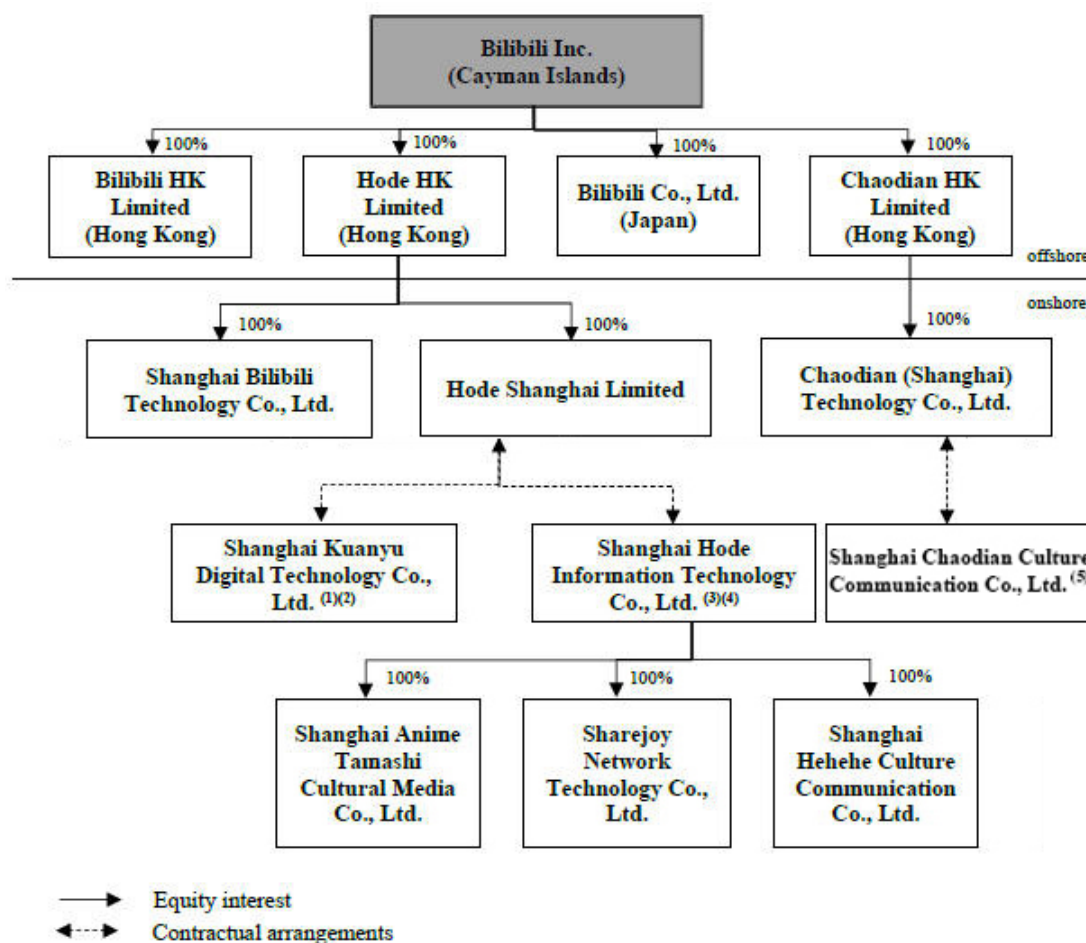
Bilibili Inc.
(Cayman Islands)

100%
Bilibili HK Limited (Hong Kong)

100%
Hode HK Limited (Hong Kong)

100%
Bilibili Co., Ltd. (Japan)

100%
Chaodian HK Limited (Hong Kong)

offshore

onshore

100%
Shanghai Bilibili Technology Co., Ltd.

100%
Hode Shanghai Limited

100%
Chaodian (Shanghai) Technology Co., Ltd.

Shanghai Kuanyu Digital Technology Co., Ltd. $^{(1)(2)}$

Shanghai Hode Information Technology Co., Ltd. $^{(3)(4)}$

Shanghai Chaodian Culture Communication Co., Ltd. $^{(5}$

100%
Shanghai Anime Tamashi Cultural Media Co., Ltd.

100%
Sharejoy Network Technology Co., Ltd.

100%
Shanghai Hehehe Culture Communication Co., Ltd.

Equity interest

Contractual arrangements